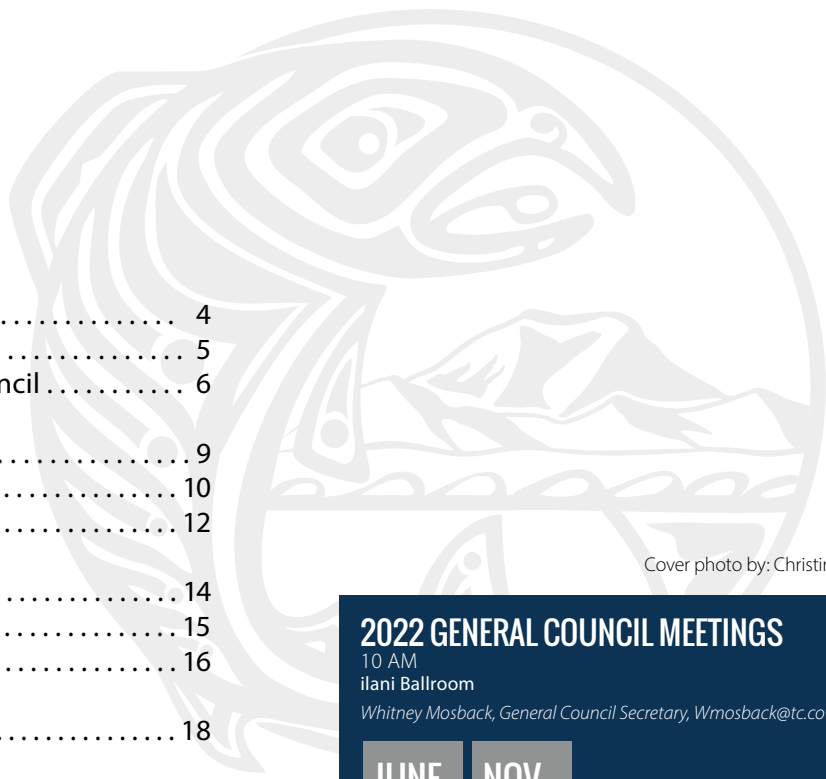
. . . . . . . . . . . . . . . . 4
. . . . . . . . . . . . . . . 5
ncil . . . . . . . . . . . 6

. . . . . . . . . . . . . . . . 9
. . . . . . . . . . . . . . . 10
. . . . . . . . . . . . . . . 12

. . . . . . . . . . . . . . . 14
. . . . . . . . . . . . . . . 15
. . . . . . . . . . . . . . . 16

. . . . . . . . . . . . . . . 18

Cover photo by: Christi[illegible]

2022 GENERAL COUNCIL MEETINGS
10 AM
ilani Ballroom
Whitney Mosback, General Council Secretary, Wmosback@tc.co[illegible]

JUNE NOV